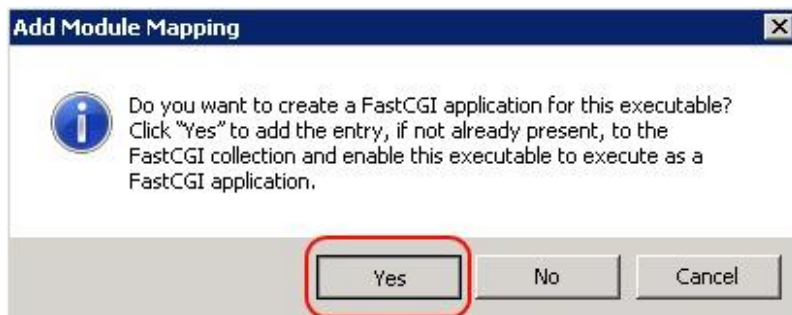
Add Module Mapping

Do you want to create a FastCGI application for this executable? Click "Yes" to add the entry, if not already present, to the FastCGI collection and enable this executable to execute as a FastCGI application.

Yes

No

Cancel